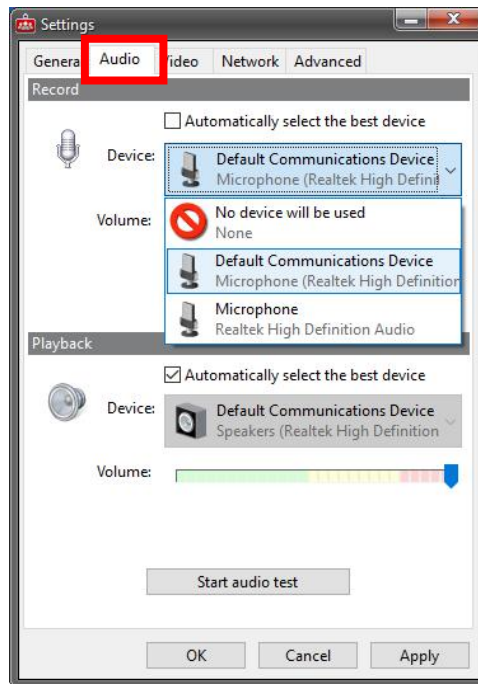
Settings

Genera Audio Video Network Advanced

Record

Automatically select the best device

Device: Default Communications Device
Microphone (Realtek High Defini

Volume:

No device will be used
None

Default Communications Device
Microphone (Realtek High Definition

Microphone
Realtek High Definition Audio

Playback

Automatically select the best device

Device: Default Communications Device
Speakers (Realtek High Definition

Volume:

Start audio test

OK Cancel Apply